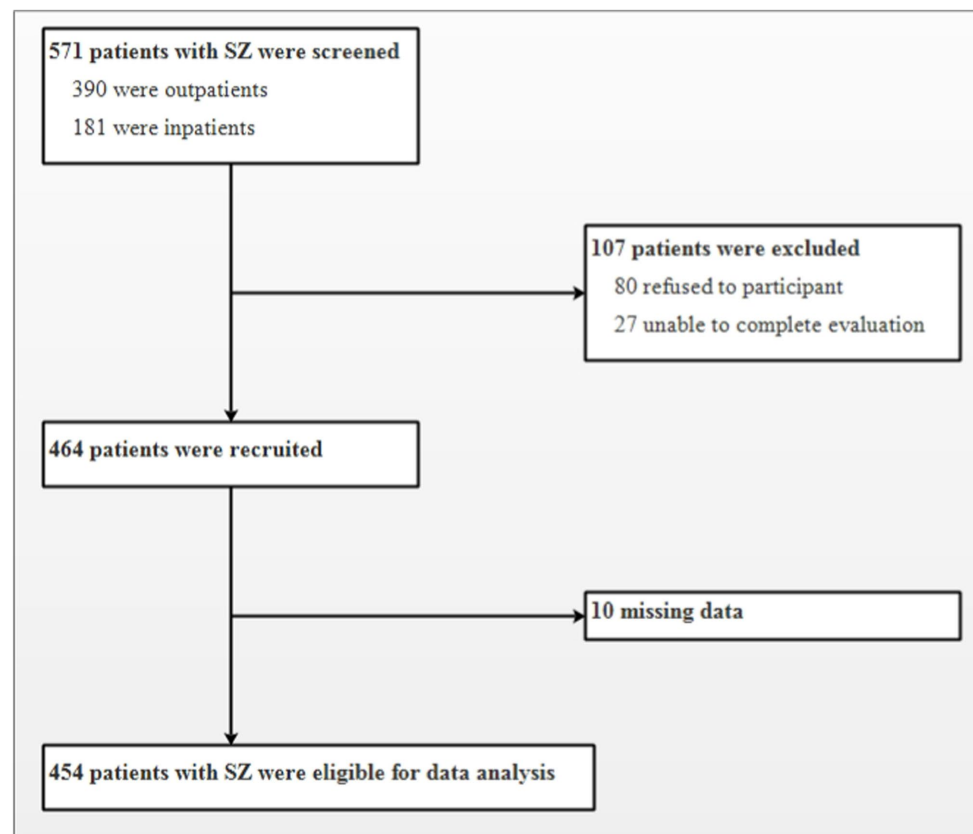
571 patients with SZ were screened

390 were outpatients

181 were inpatients

107 patients were excluded

80 refused to participant

27 unable to complete evaluation

464 patients were recruited

10 missing data

454 patients with SZ were eligible for data analysis